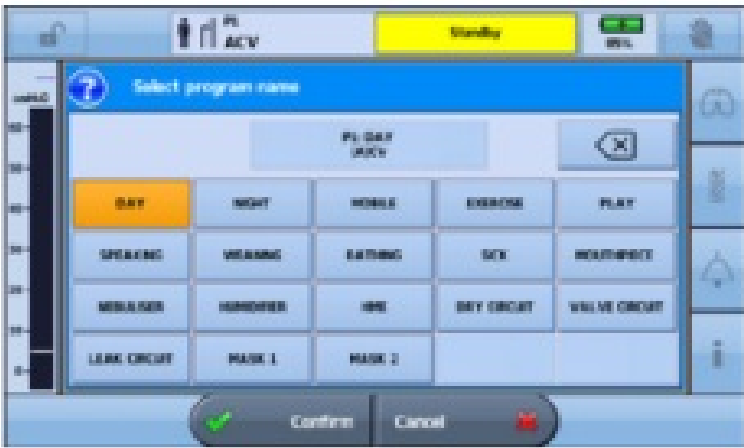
P1
ACV

Standby

85%

cmH2O
50
40
30
20
10
0

Select program name

P1: DAY
ACV

| DAY | NIGHT | MOBILE | EXERCISE | PLAY |
|---|---|---|---|---|
| SPEAKING | WEANING | EATING | SICK | MOUTHPIECE |
| NEBULISER | HUMIDIFIER | HME | DRY CIRCUIT | VALVE CIRCUIT |
| LEAK CIRCUIT | MASK 1 | MASK 2 | | |

Confirm
Cancel